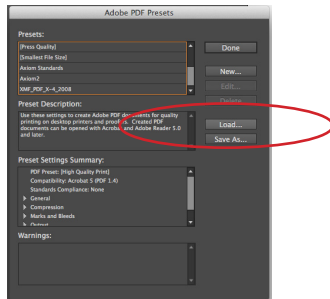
Adobe PDF Presets

Presets:

[Press Quality]
[Smallest File Size]
Axiom Standards
Axiom2
XMP_PDF_X-4_2008

Done

New...

Edit...

Delete

Preset Description:

Use these settings to create Adobe PDF documents for quality printing on desktop printers and proofers. Created PDF documents can be opened with Acrobat and Adobe Reader 5.0 and later.

Load...

Save As...

Preset Settings Summary:

PDF Preset: [High Quality Print]
Compatibility: Acrobat 5 (PDF 1.4)
Standards Compliance: None
General
Compression
Marks and Bleeds
Output

Warnings: